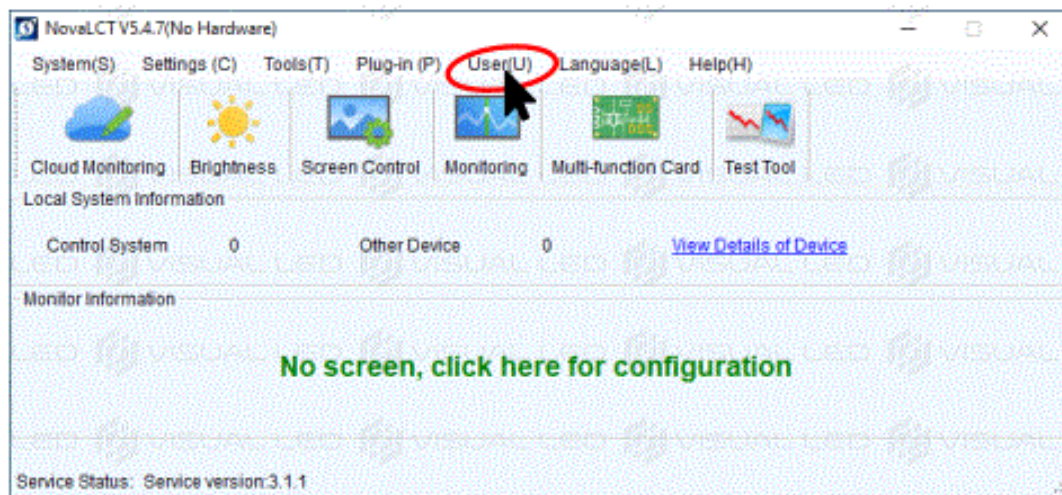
NovaLCT V5.4.7(No Hardware)

System(S) Settings (C) Tools(T) Plug-in (P) User(U) Language(L) Help(H)

Cloud Monitoring Brightness Screen Control Monitoring Multi-function Card Test Tool

Local System Information

Control System 0 Other Device 0 View Details of Device

Monitor Information

No screen, click here for configuration

Service Status: Service version:3.1.1